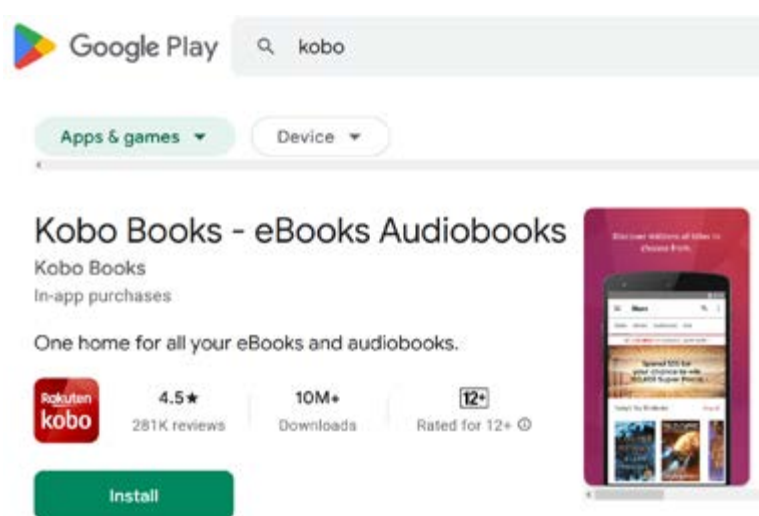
Google Play

kobo

Apps & games

Device

Kobo Books - eBooks Audiobooks

Kobo Books

In-app purchases

One home for all your eBooks and audiobooks.

Rakuten kobo

4.5★
281K reviews

10M+
Downloads

12+
Rated for 12+

Install

Discover millions of titles to choose from

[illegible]